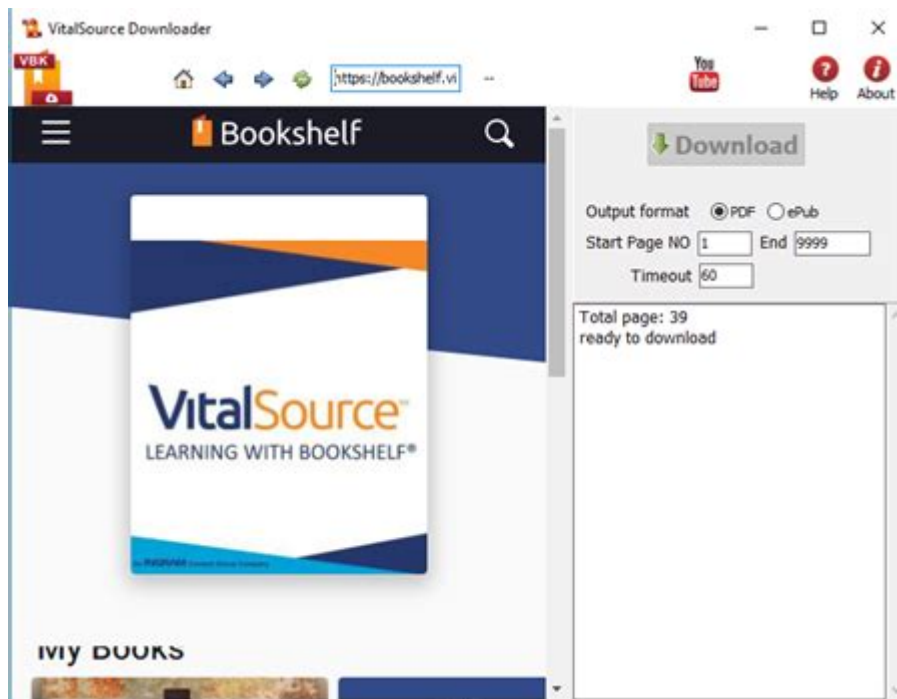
VitalSource Downloader

VBK

https://bookshelf.vi

You Tube

Help

About

Bookshelf

Download

Output format PDF ePub

Start Page NO 1 End 9999

Timeout 60

Total page: 39
ready to download

VitalSource™
LEARNING WITH BOOKSHELF®

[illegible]

My Books